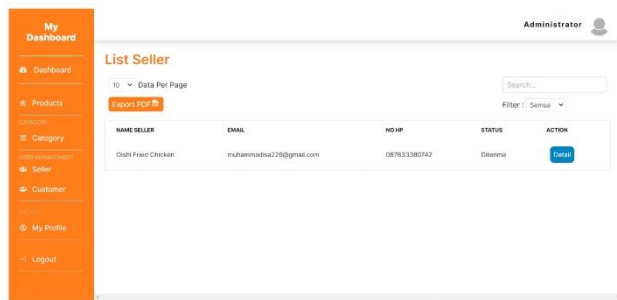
My Dashboard

Dashboard

Products

CATEGORY

Category

USER MANAGEMENT

Seller

Customer

PROFILE

My Profile

Logout

Administrator

List Seller

10 Data Per Page

Search...

Export PDF

Filter : Semua

| NAME SELLER | EMAIL | NO HP | STATUS | ACTION |
|---|---|---|---|---|
| Oishi Fried Chicken | muhammadisa226@gmail.com | 087833380742 | Diterima | Detail |